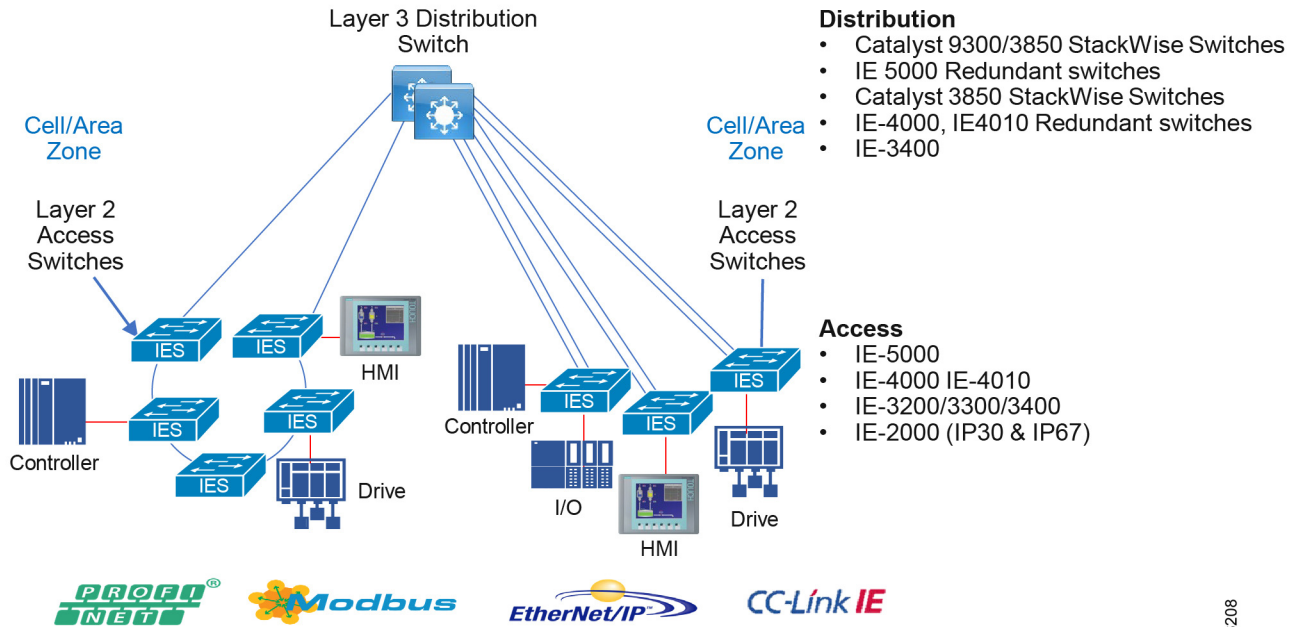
Layer 3 Distribution Switch

Distribution
• Catalyst 9300/3850 StackWise Switches
• IE 5000 Redundant switches
• Catalyst 3850 StackWise Switches
• IE-4000, IE4010 Redundant switches
• IE-3400

Cell/Area Zone

Cell/Area Zone

Layer 2 Access Switches

Layer 2 Access Switches

Access
• IE-5000
• IE-4000 IE-4010
• IE-3200/3300/3400
• IE-2000 (IP30 & IP67)

IES
IES
HMI
IES
IES
Controller
IES
Drive

Controller
IES
IES
IES
I/O
HMI
Drive

PROFI NET®
Modbus
EtherNet/IP™
CC-Link IE

208